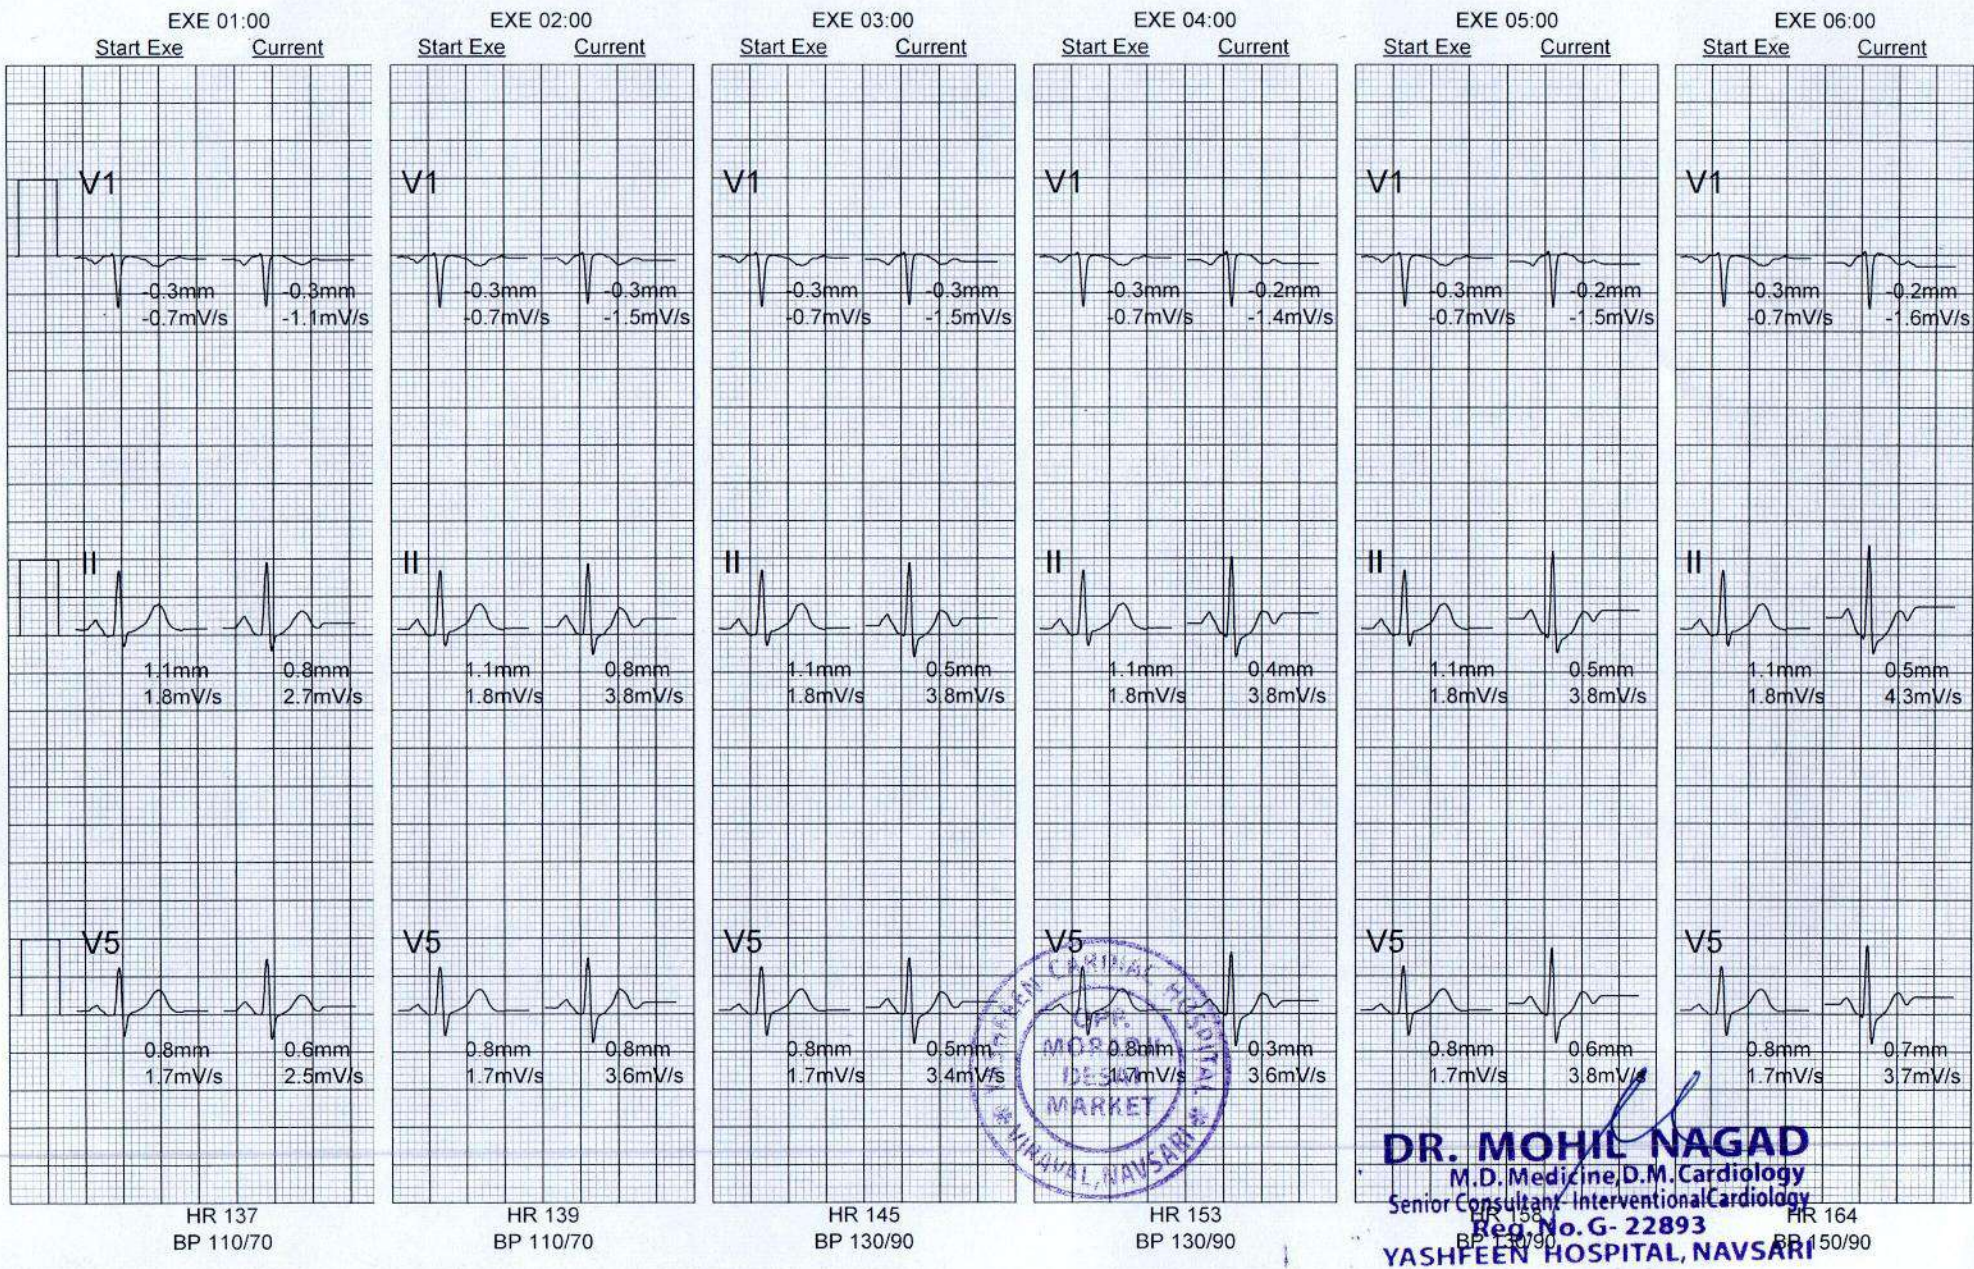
EXE 01:00
Start Exe Current
V1
-0.3mm -0.7mV/s -0.3mm -1.1mV/s
II
1.1mm 1.8mV/s 0.8mm 2.7mV/s
V5
0.8mm 1.7mV/s 0.6mm 2.5mV/s
HR 137
BP 110/70

EXE 02:00
Start Exe Current
V1
-0.3mm -0.7mV/s -0.3mm -1.5mV/s
II
1.1mm 1.8mV/s 0.8mm 3.8mV/s
V5
0.8mm 1.7mV/s 0.8mm 3.6mV/s
HR 139
BP 110/70

EXE 03:00
Start Exe Current
V1
-0.3mm -0.7mV/s -0.3mm -1.5mV/s
II
1.1mm 1.8mV/s 0.5mm 3.8mV/s
V5
0.8mm 1.7mV/s 0.5mm 3.4mV/s
HR 145
BP 130/90

EXE 04:00
Start Exe Current
V1
-0.3mm -0.7mV/s -0.2mm -1.4mV/s
II
1.1mm 1.8mV/s 0.4mm 3.8mV/s
V5
0.8mm 1.7mV/s 0.3mm 3.6mV/s
HR 153
BP 130/90

EXE 05:00
Start Exe Current
V1
-0.3mm -0.7mV/s -0.2mm -1.5mV/s
II
1.1mm 1.8mV/s 0.5mm 3.8mV/s
V5
0.8mm 1.7mV/s 0.6mm 3.8mV/s
HR 158
BP 150/90

EXE 06:00
Start Exe Current
V1
-0.3mm -0.7mV/s -0.2mm -1.6mV/s
II
1.1mm 1.8mV/s 0.5mm 4.3mV/s
V5
0.8mm 1.7mV/s 0.7mm 3.7mV/s
HR 164
BP 150/90

YASHFEEN CARDIAL HOSPITAL OPP. MORA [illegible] DESAI MARKET VIRAVAL, NAVSARI

DR. MOHIL NAGAD
M.D. Medicine, D.M. Cardiology
Senior Consultant- Interventional Cardiology
Reg. No. G- 22893
YASHFEEN HOSPITAL, NAVSARI